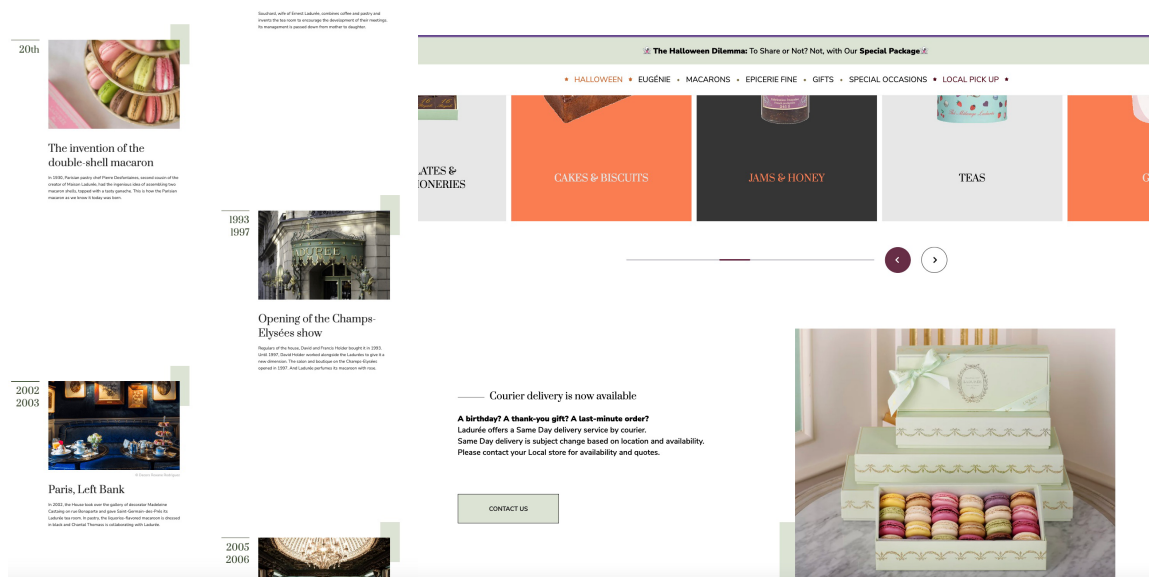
20th

The invention of the double-shell macaron

In 1930, Parisian pastry chef Pierre Desfontaines, second cousin of the creator of Maison Ladurée, had the ingenious idea of assembling two macaron shells, topped with a tasty ganache. This is how the Parisian macaron as we know it today was born.

2002
2003

Paris, Left Bank

In 2002, the House took over the gallery of decorator Madeleine Castaing on rue Bonaparte and gave Saint-Germain-des-Prés its Ladurée tea room. In parallel, the liquorice-flavored macaron is dressed in black and Chantal Thomass is collaborating with Ladurée.

Souchard, wife of Ernest Ladurée, combines coffee and pastry and invents the tea room to encourage the development of their meetings. Its management is passed down from mother to daughter.

1993
1997

Opening of the Champs-Elysées show

Regulars of the house, David and Francis Holder bought it in 1993. Until 1997, David Holder worked alongside the Ladurées to give it a new dimension. The salon and boutique on the Champs-Elysées opened in 1997. And Ladurée perfumes its macarons with rose.

2005
2006

The Halloween Dilemma: To Share or Not? Not, with Our Special Package

HALLOWEEN • EUGÉNIE • MACARONS • EPICERIE FINE • GIFTS • SPECIAL OCCASIONS • LOCAL PICK UP

LATES & IONERIES

CAKES & BISCUITS

JAMS & HONEY

TEAS

Courier delivery is now available

A birthday? A thank-you gift? A last-minute order?
Ladurée offers a Same Day delivery service by courier.
Same Day delivery is subject change based on location and availability.
Please contact your Local store for availability and quotes.

CONTACT US